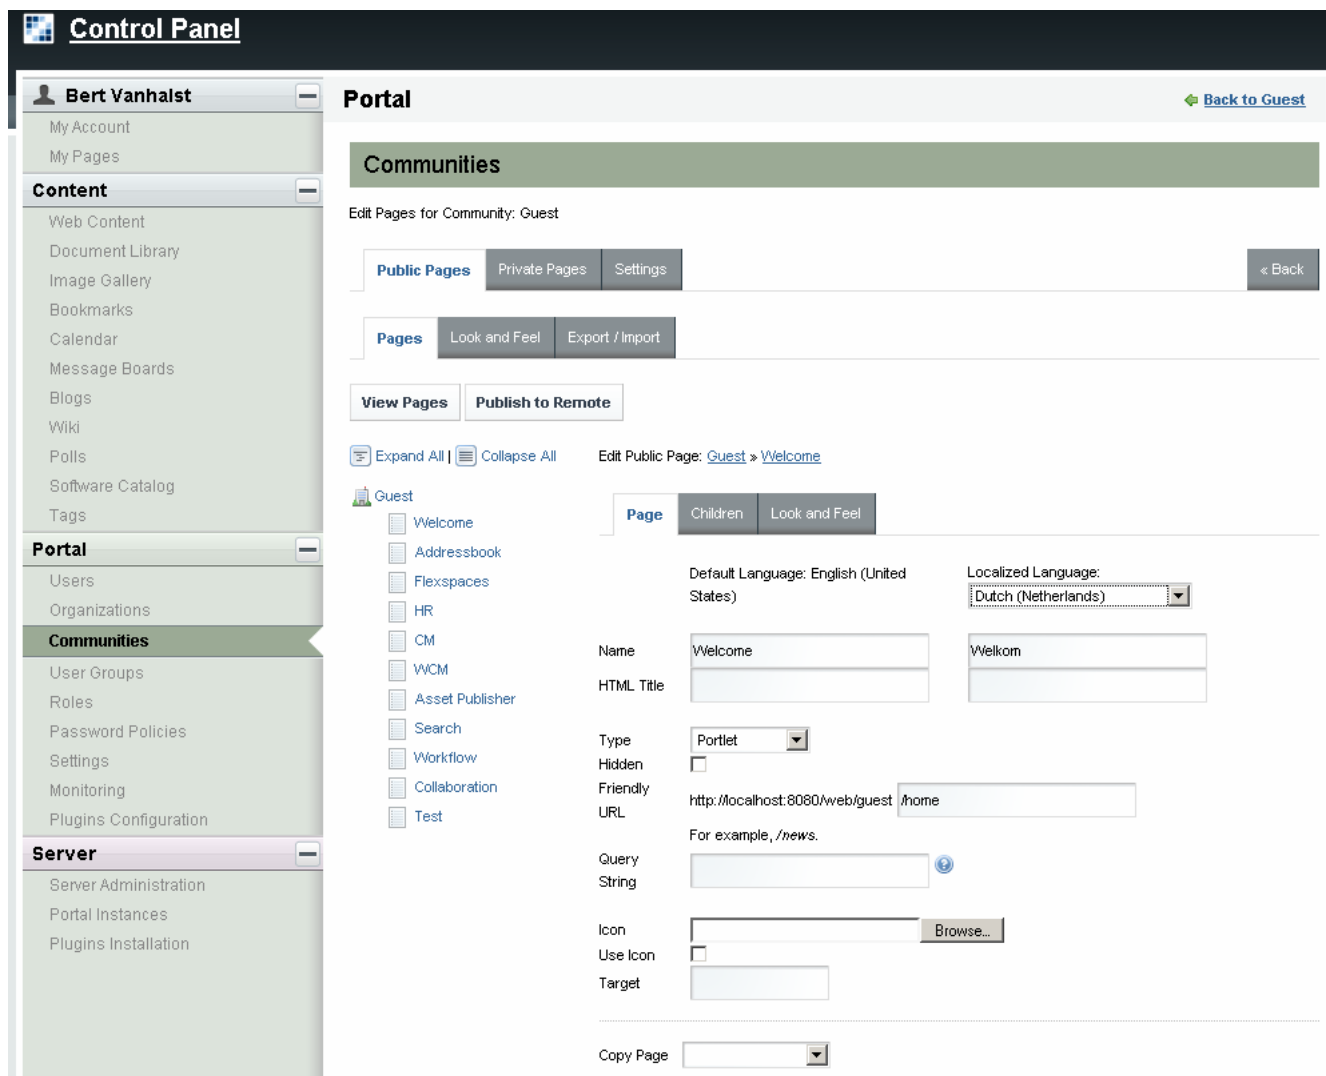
Control Panel

Bert Vanhalst
My Account
My Pages

Content
Web Content
Document Library
Image Gallery
Bookmarks
Calendar
Message Boards
Blogs
Wiki
Polls
Software Catalog
Tags

Portal
Users
Organizations
Communities
User Groups
Roles
Password Policies
Settings
Monitoring
Plugins Configuration

Server
Server Administration
Portal Instances
Plugins Installation

Portal

Back to Guest

Communities

Edit Pages for Community: Guest

Public Pages Private Pages Settings « Back

Pages Look and Feel Export / Import

View Pages Publish to Remote

Expand All | Collapse All

Guest
Welcome
Addressbook
Flexspaces
HR
CM
WCM
Asset Publisher
Search
Workflow
Collaboration
Test

Edit Public Page: Guest » Welcome

Page Children Look and Feel

Default Language: English (United States)

Localized Language:
Dutch (Netherlands)

Name Welcome Welkom
HTML Title

Type Portlet
Hidden
Friendly URL http://localhost:8080/web/guest /home
For example, /news.

Query String

Icon Browse...
Use Icon
Target

Copy Page